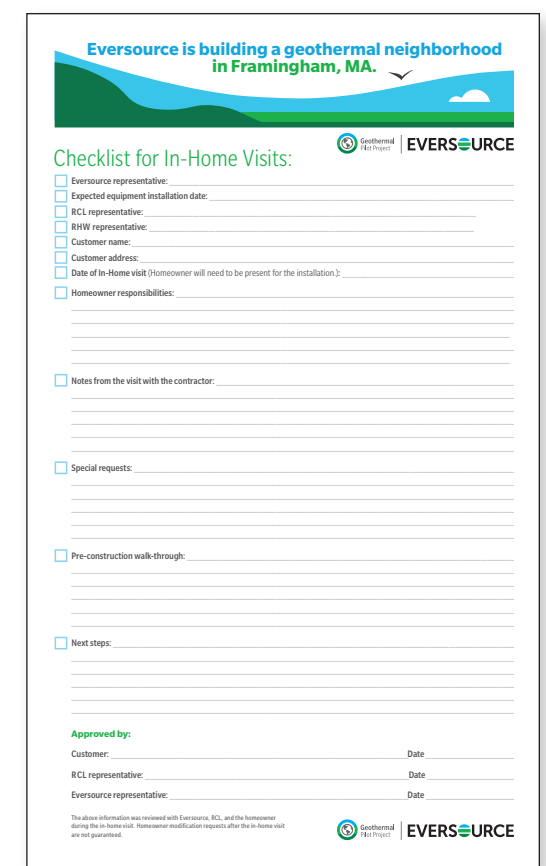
Eversource is building a geothermal neighborhood in Framingham, MA.

Geothermal Pilot Project | EVERSOURCE

Checklist for In-Home Visits:

Eversource representative:

Expected equipment installation date:

RCL representative:

RHW representative:

Customer name:

Customer address:

Date of In-Home visit (Homeowner will need to be present for the installation.):

Homeowner responsibilities:

Notes from the visit with the contractor:

Special requests:

Pre-construction walk-through:

Next steps:

Approved by:

Customer: Date

RCL representative: Date

Eversource representative: Date

The above information was reviewed with Eversource, RCL, and the homeowner during the in-home visit. Homeowner modification requests after the in-home visit are not guaranteed.

Geothermal Pilot Project | EVERSOURCE